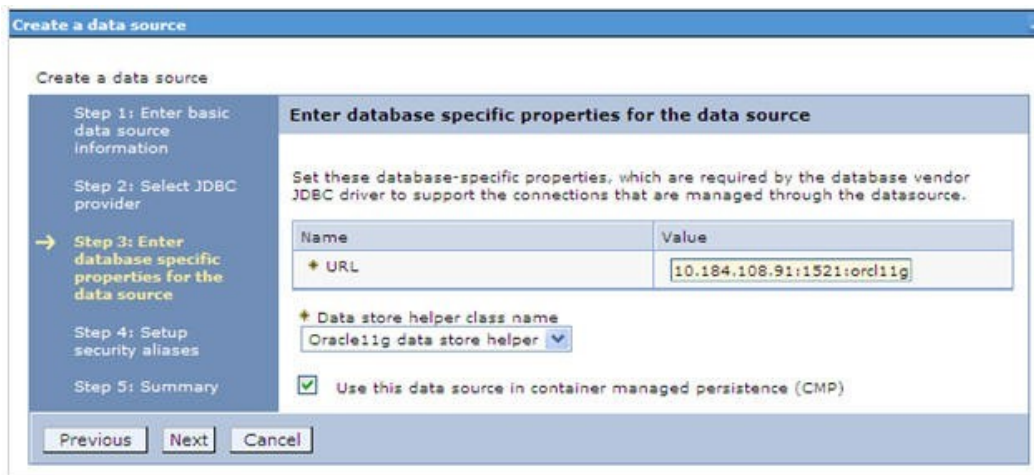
Create a data source

Create a data source

Step 1: Enter basic data source information

Step 2: Select JDBC provider

→ Step 3: Enter database specific properties for the data source

Step 4: Setup security aliases

Step 5: Summary

Enter database specific properties for the data source

Set these database-specific properties, which are required by the database vendor JDBC driver to support the connections that are managed through the datasource.

| Name | Value |
|---|---|
| * URL | 10.184.108.91:1521:orcl11g |

* Data store helper class name

Oracle11g data store helper

Use this data source in container managed persistence (CMP)

Previous Next Cancel